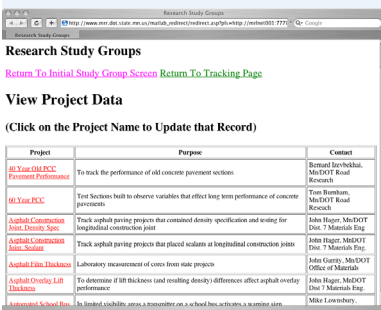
Research Study Groups

http://www.mrr.dot.state.mn.us/mailab_redirect/redirect.asp?pfs=http://mnet001:777

Google

Research Study Groups

# Research Study Groups

Return To Initial Study Group Screen Return To Tracking Page

# View Project Data

## (Click on the Project Name to Update that Record)

| Project | Purpose | Contact |
|---|---|---|
| 40 Year Old PCC Pavement Performance | To track the performance of old concrete pavement sections | Bernard Izevbekhai, Mn/DOT Road Research |
| 60 Year PCC | Test Sections built to observe variables that effect long term performance of concrete pavements | Tom Burnham, Mn/DOT Road Research |
| Asphalt Construction Joint, Density Spec | Track asphalt paving projects that contained density specification and testing for longitudinal construction joint | John Hager, Mn/DOT Dist. 7 Materials Eng. |
| Asphalt Construction Joint, Sealant | Track asphalt paving projects that placed sealants at longitudinal construction joints | John Hager, MnDOT Dist. 7 Materials Eng. |
| Asphalt Film Thickness | Laboratory measurement of cores from state projects | John Garrity, Mn/DOT Office of Materials |
| Asphalt Overlay Lift Thickness | To determine if lift thickness (and resulting density) differences affect asphalt overlay performance | John Hager, MnDOT Dist. 7 Materials Eng. |
| Automated School Bus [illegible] | In limited visibility areas a transmitter on a school bus activates a warning sign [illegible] | Mike Lownsbury, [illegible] |